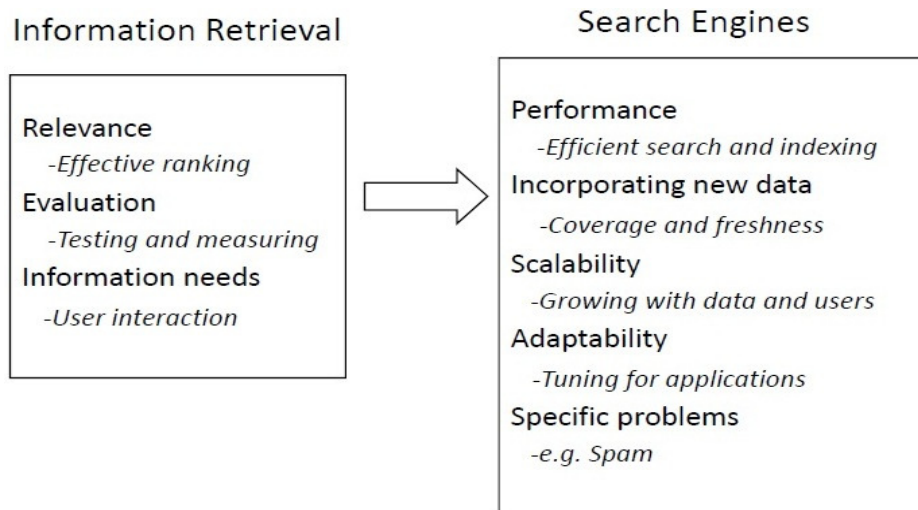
Information Retrieval

Relevance
-Effective ranking
Evaluation
-Testing and measuring
Information needs
-User interaction

Search Engines

Performance
-Efficient search and indexing
Incorporating new data
-Coverage and freshness
Scalability
-Growing with data and users
Adaptability
-Tuning for applications
Specific problems
-e.g. Spam